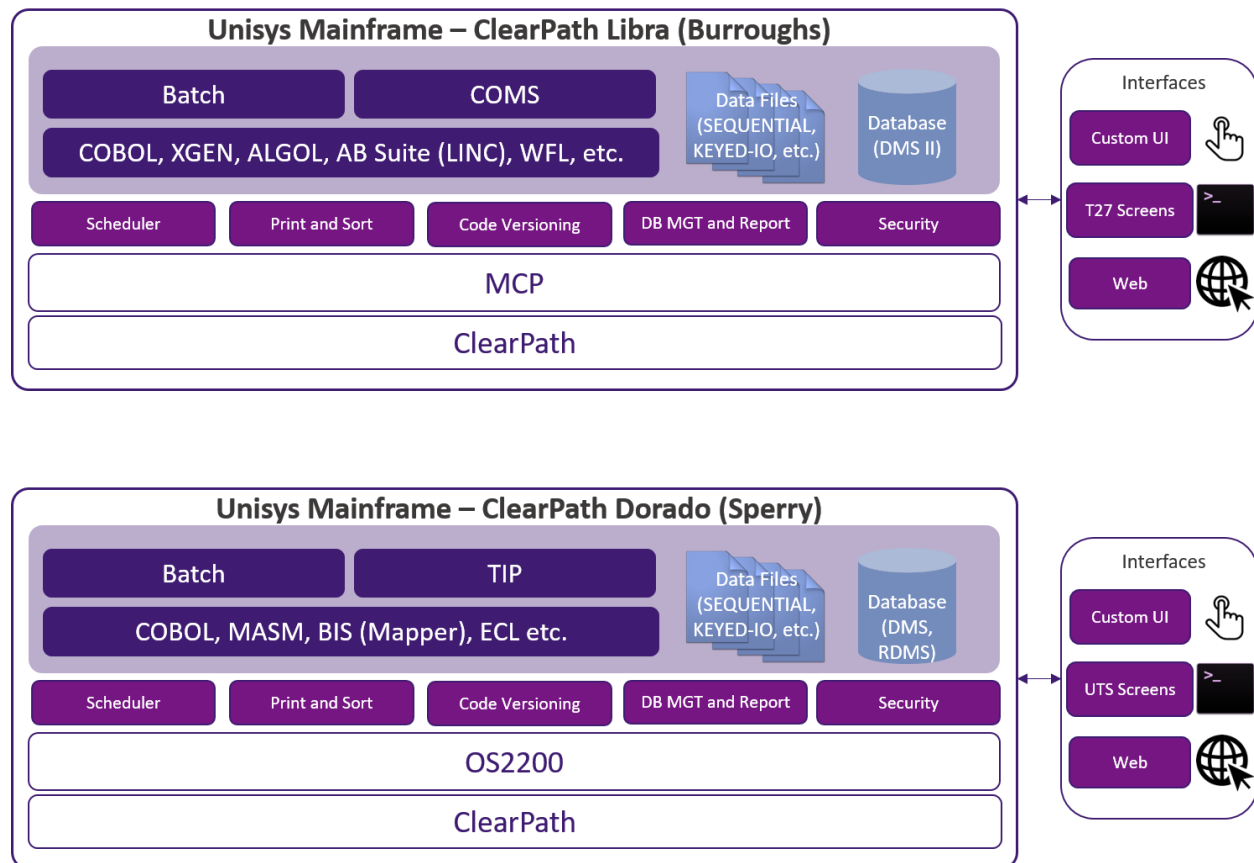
Unisys Mainframe – ClearPath Libra (Burroughs)

Batch

COMS

COBOL, XGEN, ALGOL, AB Suite (LINC), WFL, etc.

Data Files (SEQUENTIAL, KEYED-IO, etc.)

Database (DMS II)

Scheduler

Print and Sort

Code Versioning

DB MGT and Report

Security

MCP

ClearPath

Interfaces

Custom UI

T27 Screens

>_

Web

Unisys Mainframe – ClearPath Dorado (Sperry)

Batch

TIP

COBOL, MASM, BIS (Mapper), ECL etc.

Data Files (SEQUENTIAL, KEYED-IO, etc.)

Database (DMS, RDMS)

Scheduler

Print and Sort

Code Versioning

DB MGT and Report

Security

OS2200

ClearPath

Interfaces

Custom UI

UTS Screens

>_

Web